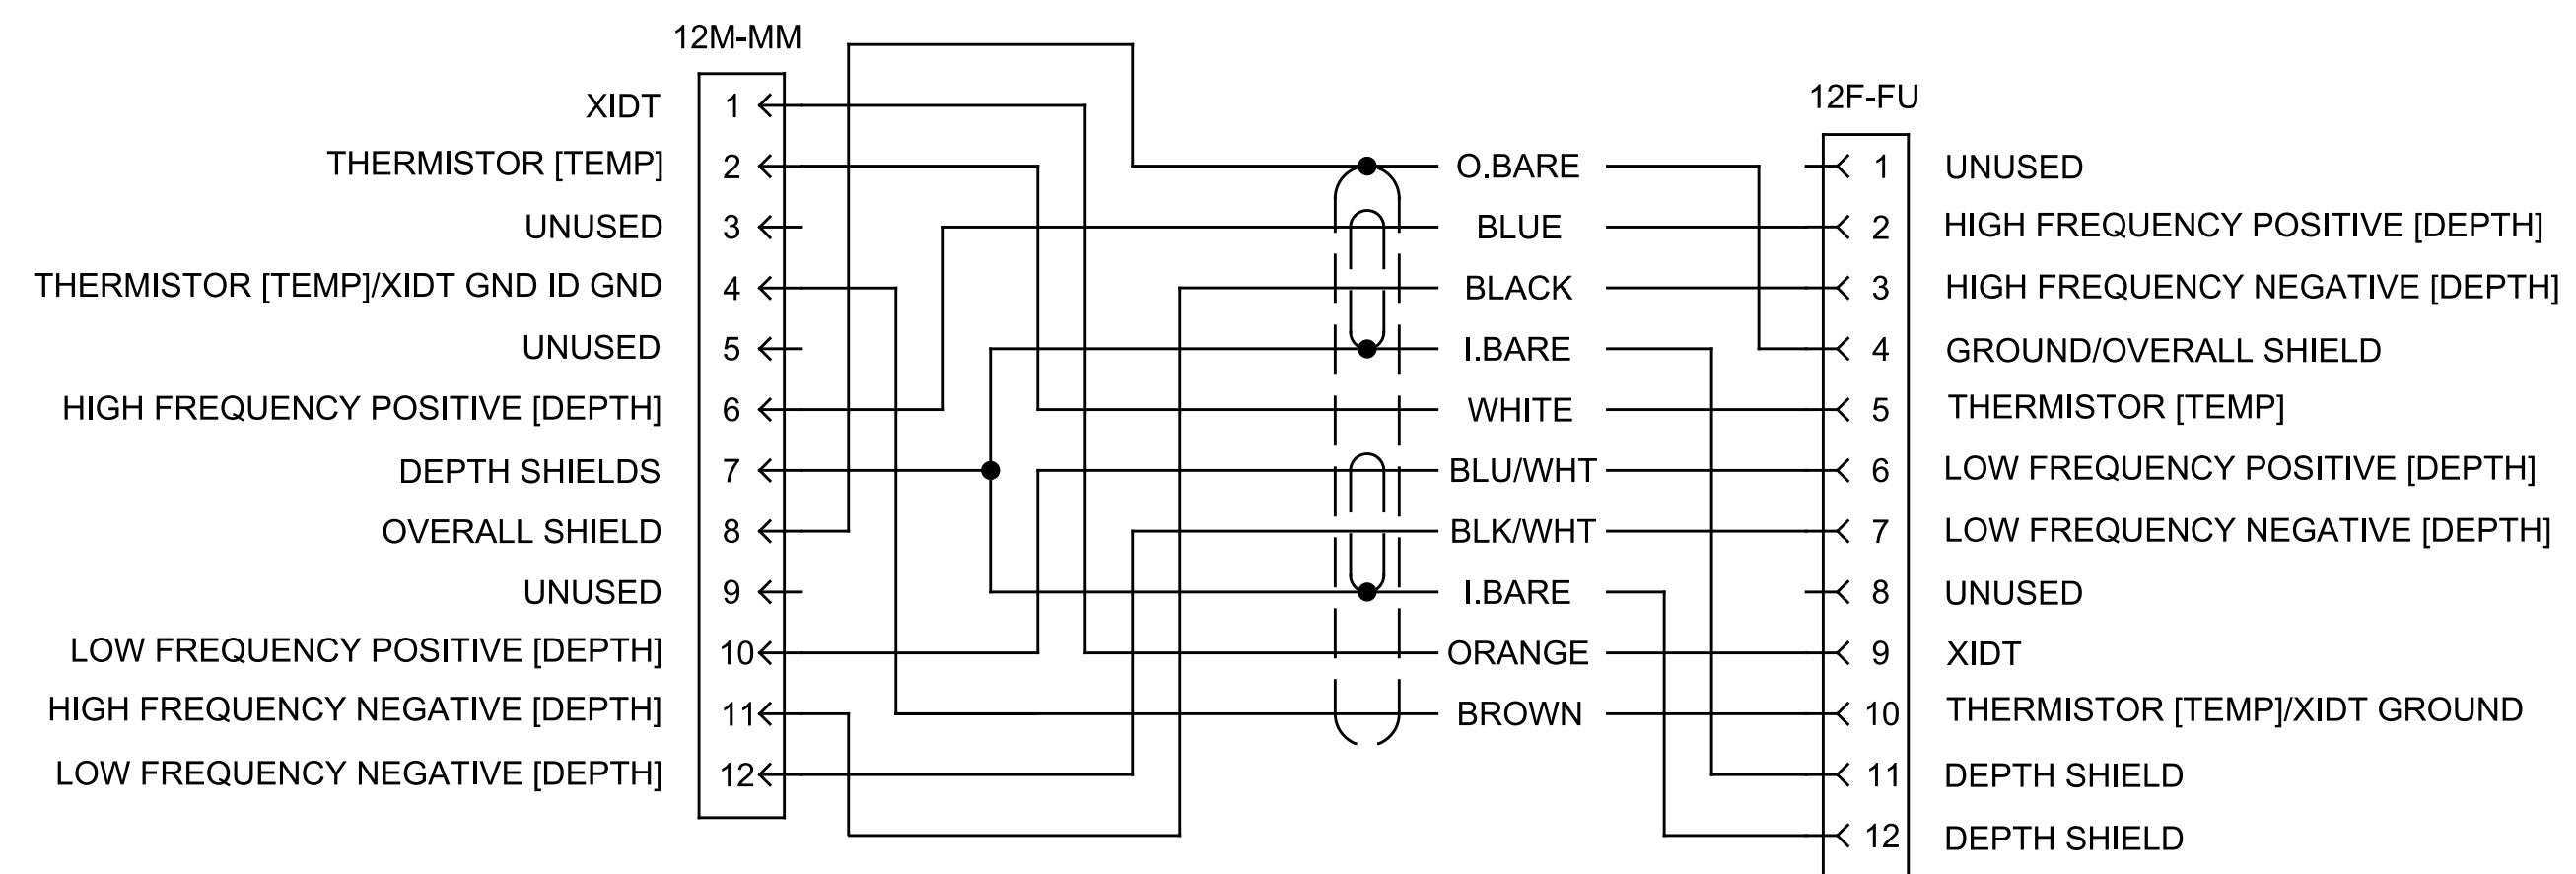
12M-MM

XIDT 1
THERMISTOR [TEMP] 2
UNUSED 3
THERMISTOR [TEMP]/XIDT GND ID GND 4
UNUSED 5
HIGH FREQUENCY POSITIVE [DEPTH] 6
DEPTH SHIELDS 7
OVERALL SHIELD 8
UNUSED 9
LOW FREQUENCY POSITIVE [DEPTH] 10
HIGH FREQUENCY NEGATIVE [DEPTH] 11
LOW FREQUENCY NEGATIVE [DEPTH] 12

O.BARE
BLUE
BLACK
I.BARE
WHITE
BLU/WHT
BLK/WHT
I.BARE
ORANGE
BROWN

12F-FU

1 UNUSED
2 HIGH FREQUENCY POSITIVE [DEPTH]
3 HIGH FREQUENCY NEGATIVE [DEPTH]
4 GROUND/OVERALL SHIELD
5 THERMISTOR [TEMP]
6 LOW FREQUENCY POSITIVE [DEPTH]
7 LOW FREQUENCY NEGATIVE [DEPTH]
8 UNUSED
9 XIDT
10 THERMISTOR [TEMP]/XIDT GROUND
11 DEPTH SHIELD
12 DEPTH SHIELD